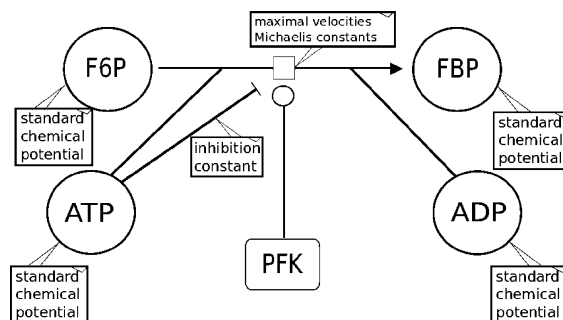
maximal velocities
Michaelis constants

F6P

FBP

standard
chemical
potential

inhibition
constant

standard
chemical
potential

ATP

ADP

PFK

standard
chemical
potential

standard
chemical
potential